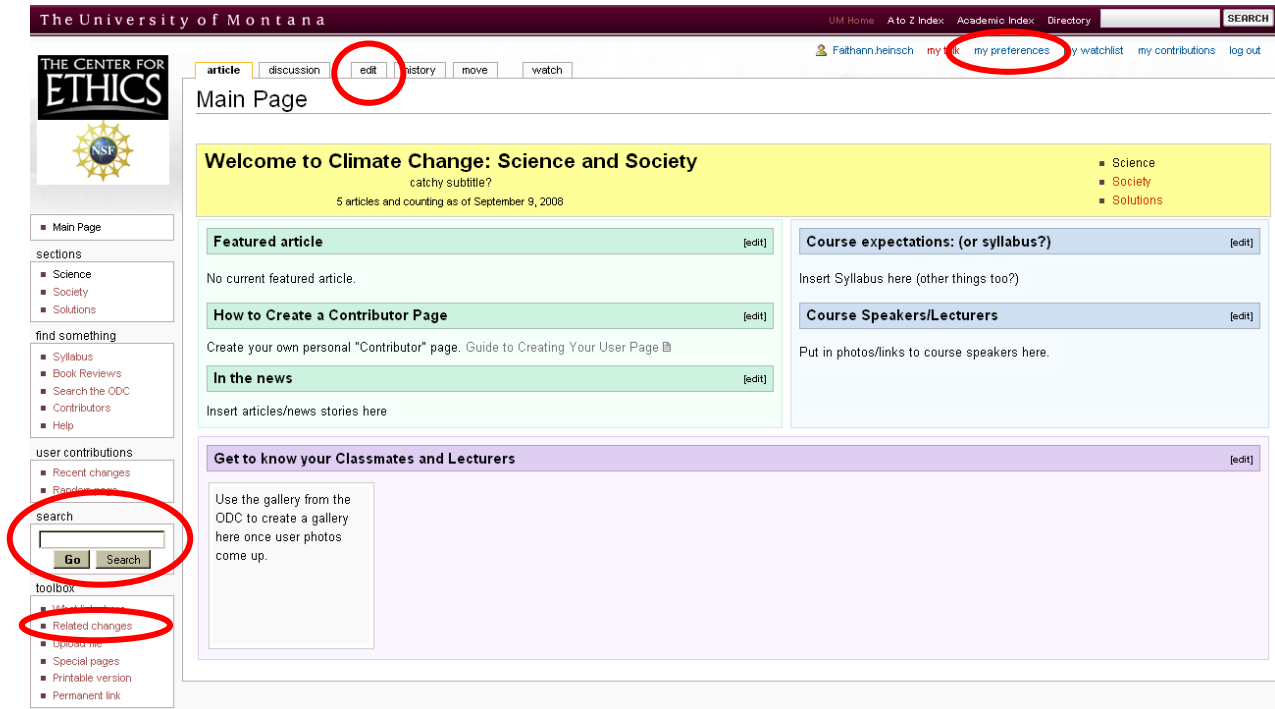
The University of Montana

UM Home A to Z Index Academic Index Directory SEARCH

Faithann.heinsch my talk my preferences my watchlist my contributions log out

THE CENTER FOR ETHICS

NSF

article discussion edit history move watch

Main Page

Welcome to Climate Change: Science and Society

catchy subtitle?

5 articles and counting as of September 9, 2008

- Science
- Society
- Solutions

Featured article [edit]

No current featured article.

How to Create a Contributor Page [edit]

Create your own personal "Contributor" page. Guide to Creating Your User Page

In the news [edit]

Insert articles/news stories here

Course expectations: (or syllabus?) [edit]

Insert Syllabus here (other things too?)

Course Speakers/Lecturers [edit]

Put in photos/links to course speakers here.

Get to know your Classmates and Lecturers [edit]

Use the gallery from the ODC to create a gallery here once user photos come up.

- Main Page

sections
- Science
- Society
- Solutions

find something
- Syllabus
- Book Reviews
- Search the ODC
- Contributors
- Help

user contributions
- Recent changes
- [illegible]

search
Go Search

toolbox
- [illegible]
- Related changes
- Upload file
- Special pages
- Printable version
- Permanent link